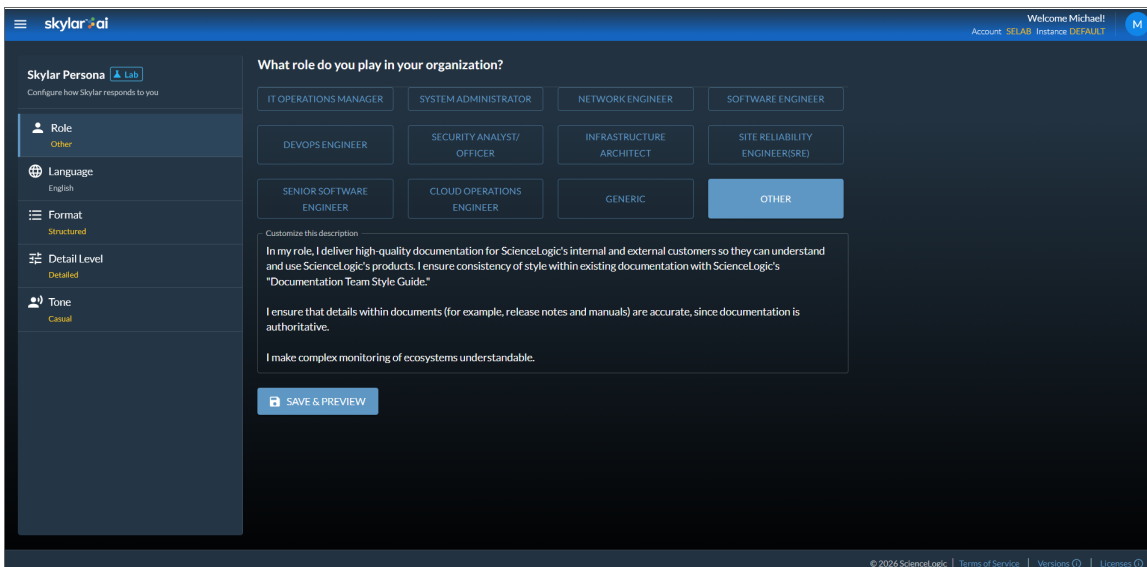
skylar ai

Welcome Michael!
Account SELAB Instance DEFAULT
M

Skylar Persona Lab
Configure how Skylar responds to you

Role
Other

Language
English

Format
Structured

Detail Level
Detailed

Tone
Casual

What role do you play in your organization?

IT OPERATIONS MANAGER
SYSTEM ADMINISTRATOR
NETWORK ENGINEER
SOFTWARE ENGINEER
DEVOPS ENGINEER
SECURITY ANALYST/ OFFICER
INFRASTRUCTURE ARCHITECT
SITE RELIABILITY ENGINEER(SRE)
SENIOR SOFTWARE ENGINEER
CLOUD OPERATIONS ENGINEER
GENERIC
OTHER

Customize this description
In my role, I deliver high-quality documentation for ScienceLogic's internal and external customers so they can understand and use ScienceLogic's products. I ensure consistency of style within existing documentation with ScienceLogic's "Documentation Team Style Guide."

I ensure that details within documents (for example, release notes and manuals) are accurate, since documentation is authoritative.

I make complex monitoring of ecosystems understandable.

SAVE & PREVIEW

© 2026 ScienceLogic | Terms of Service | Versions | Licenses